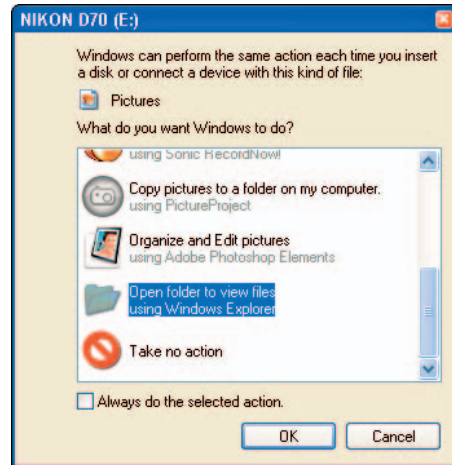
NIKON D70 (E:)

Windows can perform the same action each time you insert a disk or connect a device with this kind of file:

Pictures

What do you want Windows to do?

using Sonic RecordNow!

Copy pictures to a folder on my computer.
using PictureProject

Organize and Edit pictures
using Adobe Photoshop Elements

Open folder to view files
using Windows Explorer

Take no action

Always do the selected action.

OK

Cancel